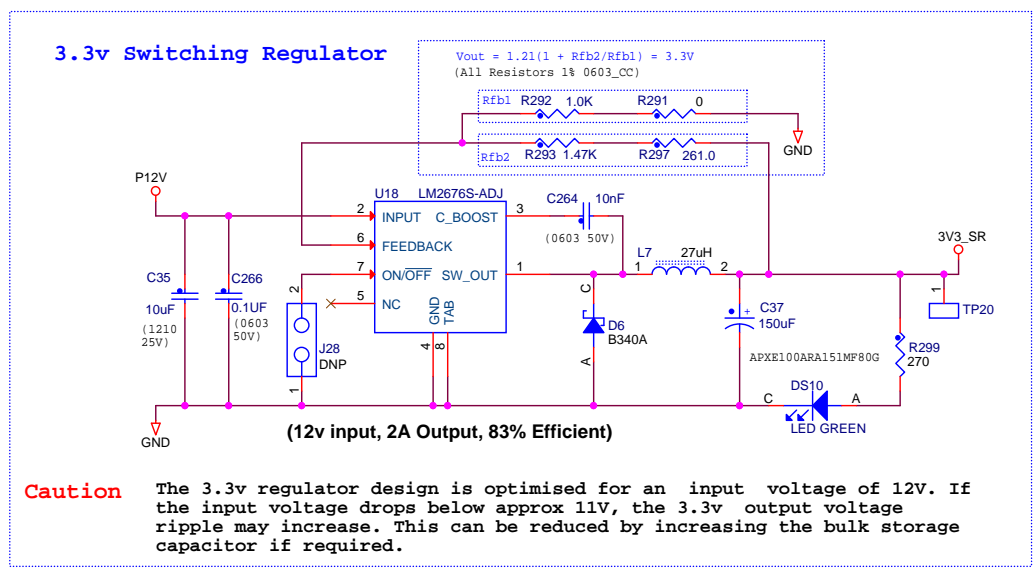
3.3v Switching Regulator

Vout = 1.21(1 + Rfb2/Rfb1) = 3.3V
(All Resistors 1% 0603_CC)

Rfb1 R292 1.0K R291 0

Rfb2 R293 1.47K R297 261.0

GND

P12V

U18 LM2676S-ADJ

2 INPUT C_BOOST 3

6 FEEDBACK

7 $ON/\overline{OFF}$ SW_OUT 1

5 NC

GND TAB

4 8

C264 10nF
(0603 50V)

L7 27uH
1 2

3V3_SR

1 TP20

C35 10uF (1210 25V)

C266 0.1UF (0603 50V)

2 J28 DNP 1

C D6 B340A A

+ C37 150uF

APXE100ARA151MF80G

R299 270

DS10
C A
LED GREEN

GND

(12v input, 2A Output, 83% Efficient)

Caution The 3.3v regulator design is optimised for an input voltage of 12V. If the input voltage drops below approx 11V, the 3.3v output voltage ripple may increase. This can be reduced by increasing the bulk storage capacitor if required.